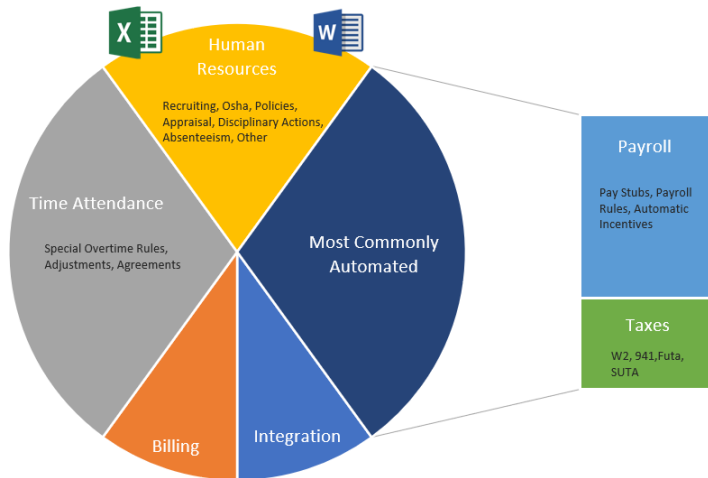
X

W

Human Resources

Recruiting, Osha, Policies, Appraisal, Disciplinary Actions, Absenteeism, Other

Time Attendance

Special Overtime Rules, Adjustments, Agreements

Most Commonly Automated

Billing

Integration

Payroll

Pay Stubs, Payroll Rules, Automatic Incentives

Taxes

W2, 941,Futa, SUTA